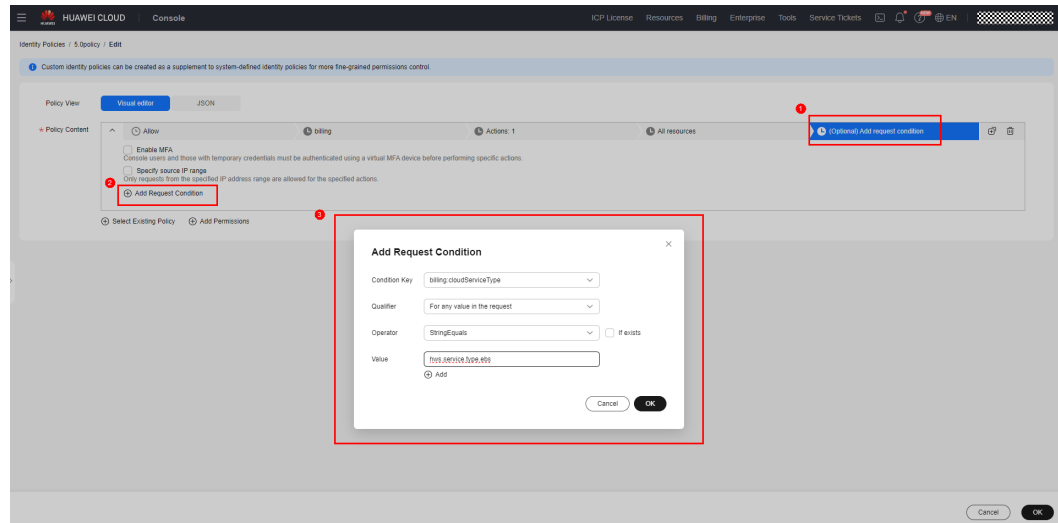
HUAWEI CLOUD | Console

ICP License Resources Billing Enterprise Tools Service Tickets EN

Identity Policies / 5.0policy / Edit

Custom identity policies can be created as a supplement to system-defined identity policies for more fine-grained permissions control.

Policy View Visual editor JSON

1

* Policy Content Allow billing Actions: 1 All resources (Optional) Add request condition

Enable MFA
Console users and those with temporary credentials must be authenticated using a virtual MFA device before performing specific actions.

Specify source IP range
Only requests from the specified IP address range are allowed for the specified actions.

2 Add Request Condition

3

Select Existing Policy Add Permissions

Add Request Condition

Condition Key billing:cloudServiceType

Qualifier For any value in the request

Operator StringEquals If exists

Value hws.service.type.ebs

Add

Cancel OK

Cancel OK